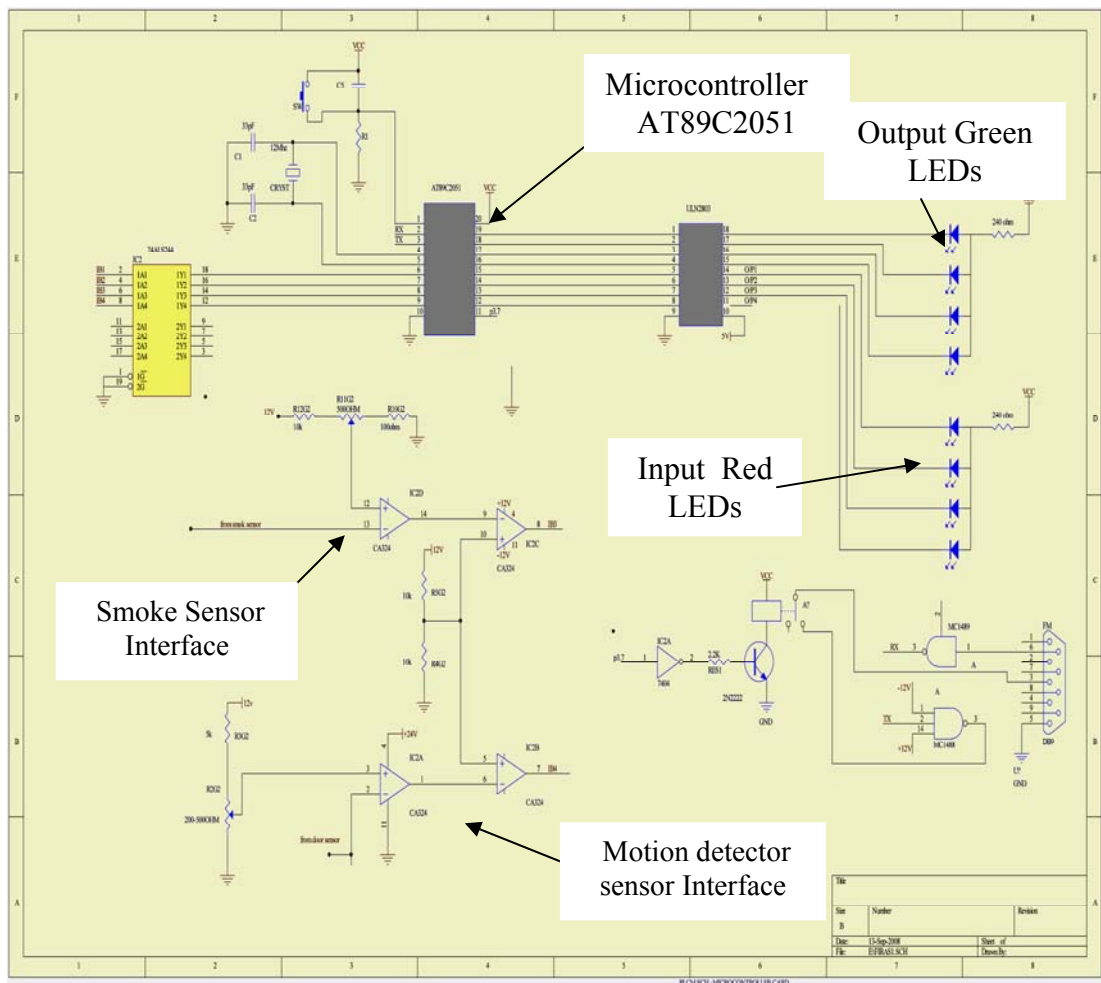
1 2 3 4 5 6 7 8

F

E

D

C

B

A

Microcontroller AT89C2051

Output Green LEDs

Input Red LEDs

Smoke Sensor Interface

Motion detector sensor Interface

VCC
C5
SW
R1
33pF
C1
12Mhz
33pF
C2
CRYST
AT89C2051
VCC
RX
TX
ULN2803
240 ohm
74ALS244
IC2
IH1
IH2
IH3
IH4
1A1
1A2
1A3
1A4
1Y1
1Y2
1Y3
1Y4
2A1
2A2
2A3
2A4
2Y1
2Y2
2Y3
2Y4
1G
2G
O/P1
O/P2
O/P3
O/P4
p3.7
5V
VCC
240 ohm
12V
R12G2
10k
R11G2
500OHM
R10G2
100ohm
IC2D
from smok sensor
CA324
+12V
-12V
IC2C
IH3
CA324
12V
10k
R5G2
10k
R6G2
VCC
A7
MC1489
RX
A
FM
IC2A
p3.7
7404
2.2K
RES1
2N2222
GND
-12V
A
TX
+12V
MC1488
DB9
U7
GND
12v
5k
R3G2
R2G2
200-500OHM
+24V
IC2A
IC2B
IH4
CA324
CA324
from door sensor

Title
Size B
Number
Revision
Date: 13-Sep-2008
Sheet of
File: E:\FIRAS1.SCH
Drawn By: